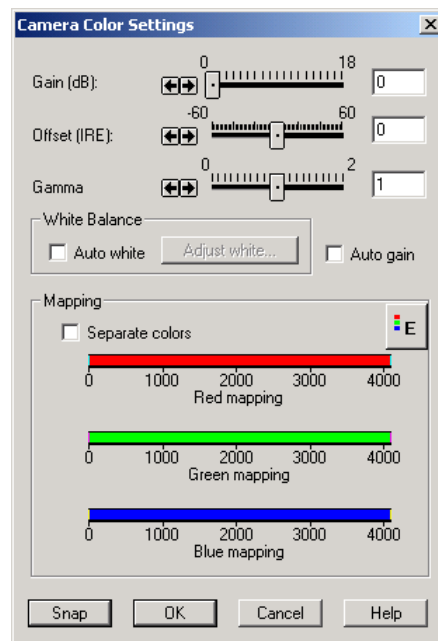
Camera Color Settings

Gain (dB): 0 18 0

Offset (IRE): -60 60 0

Gamma 0 2 1

White Balance

Auto white Adjust white...

Auto gain

Mapping

Separate colors

E

0 1000 2000 3000 4000
Red mapping

0 1000 2000 3000 4000
Green mapping

0 1000 2000 3000 4000
Blue mapping

Snap OK Cancel Help